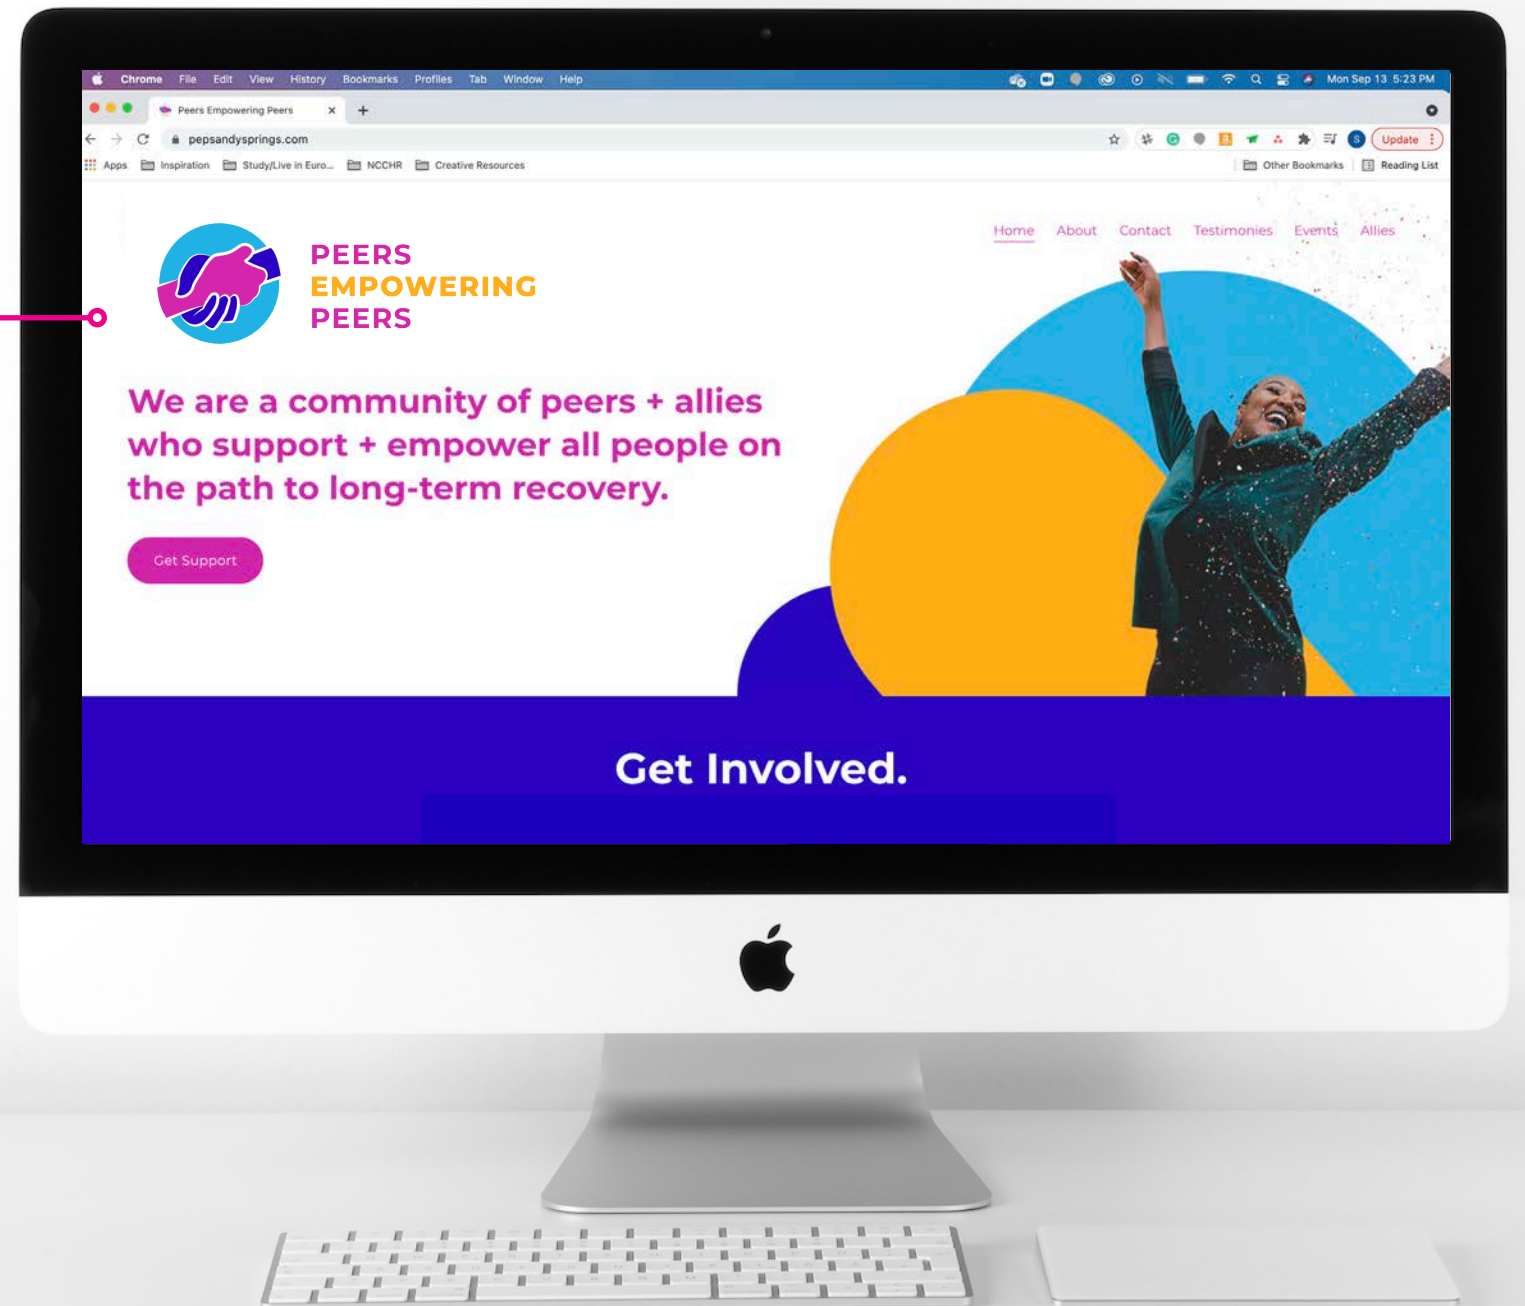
Chrome File Edit View History Bookmarks Profiles Tab Window Help

Mon Sep 13 5:23 PM

Peers Empowering Peers

pepsandysprings.com

Update

Apps Inspiration Study/Live in Euro... NCCHR Creative Resources

Other Bookmarks Reading List

PEERS
EMPOWERING
PEERS

Home About Contact Testimonies Events Allies

We are a community of peers + allies who support + empower all people on the path to long-term recovery.

Get Support

Get Involved.